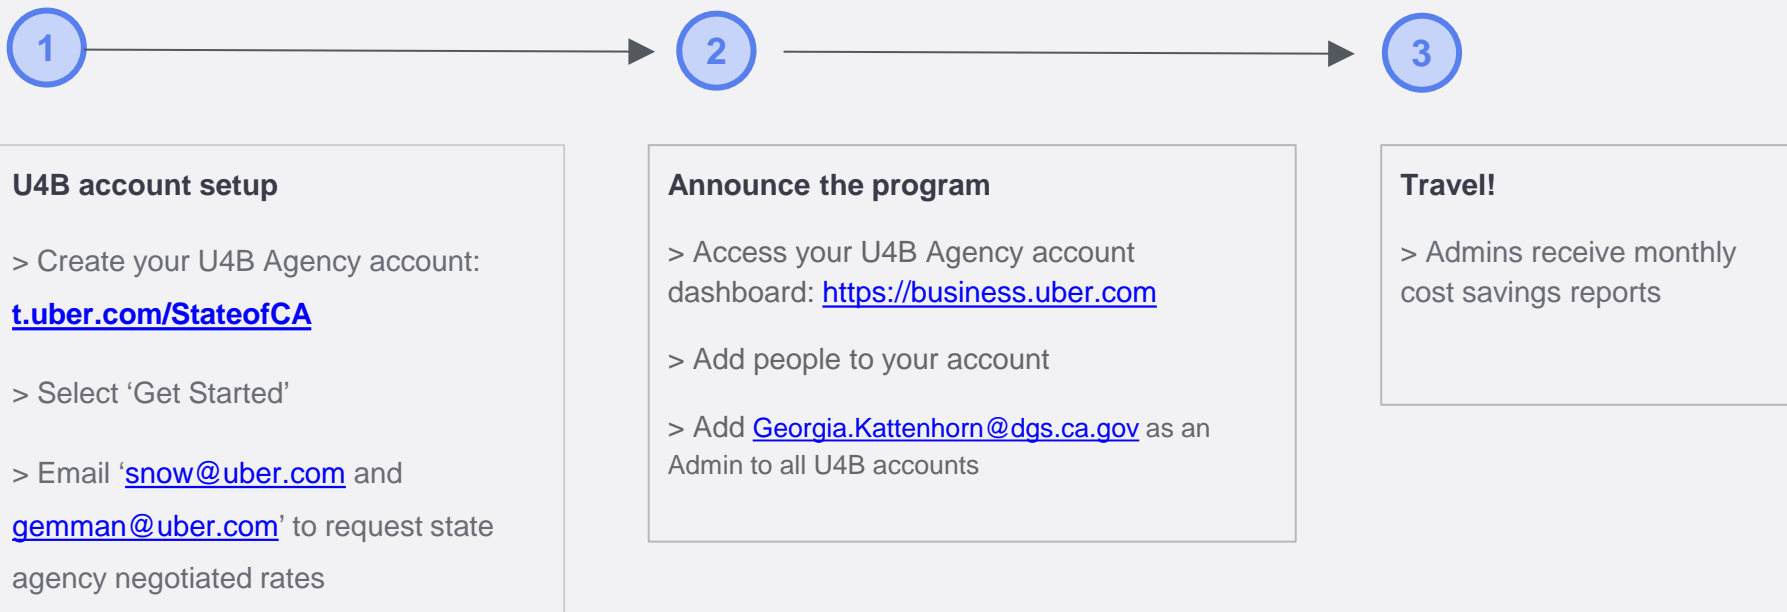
1

2

3

U4B account setup

> Create your U4B Agency account:

t.uber.com/StateofCA

> Select ‘Get Started’

> Email ‘snow@uber.com and gemman@uber.com’ to request state agency negotiated rates

Announce the program

> Access your U4B Agency account dashboard: https://business.uber.com

> Add people to your account

> Add Georgia.Kattenhorn@dgs.ca.gov as an Admin to all U4B accounts

Travel!

> Admins receive monthly cost savings reports